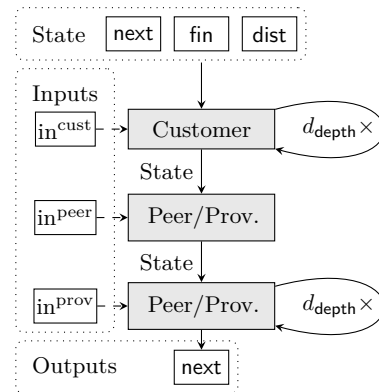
State next fin dist

Inputs

$\text{in}^{\text{cust}}$

Customer

$d_{\text{depth}}\times$

State

$\text{in}^{\text{peer}}$

Peer/Prov.

State

$\text{in}^{\text{prov}}$

Peer/Prov.

$d_{\text{depth}}\times$

Outputs next